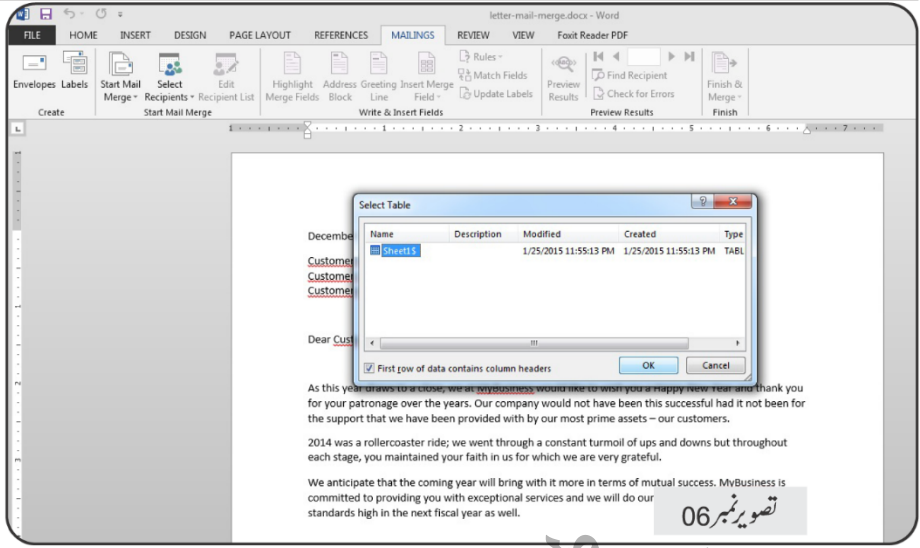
letter-mail-merge.docx - Word

FILE HOME INSERT DESIGN PAGE LAYOUT REFERENCES MAILINGS REVIEW VIEW Foxit Reader PDF

Envelopes Labels
Create

Start Mail Merge
Select Recipients
Edit Recipient List
Start Mail Merge

Highlight Merge Fields
Address Block
Greeting Line
Insert Merge Field
Rules
Match Fields
Update Labels
Write & Insert Fields

Preview Results
Find Recipient
Check for Errors
Preview Results

Finish & Merge
Finish

Decembe

Customer
Customer
Customer

Dear Cust

Select Table

| Name | Description | Modified | Created | Type |
|---|---|---|---|---|
| Sheet1$ | | 1/25/2015 11:55:13 PM | 1/25/2015 11:55:13 PM | TABL |

First row of data contains column headers

OK Cancel

As this year draws to a close, we at MyBusiness would like to wish you a Happy New Year and thank you for your patronage over the years. Our company would not have been this successful had it not been for the support that we have been provided with by our most prime assets – our customers.

2014 was a rollercoaster ride; we went through a constant turmoil of ups and downs but throughout each stage, you maintained your faith in us for which we are very grateful.

We anticipate that the coming year will bring with it more in terms of mutual success. MyBusiness is committed to providing you with exceptional services and we will do our standards high in the next fiscal year as well.

تصویر نمبر 06